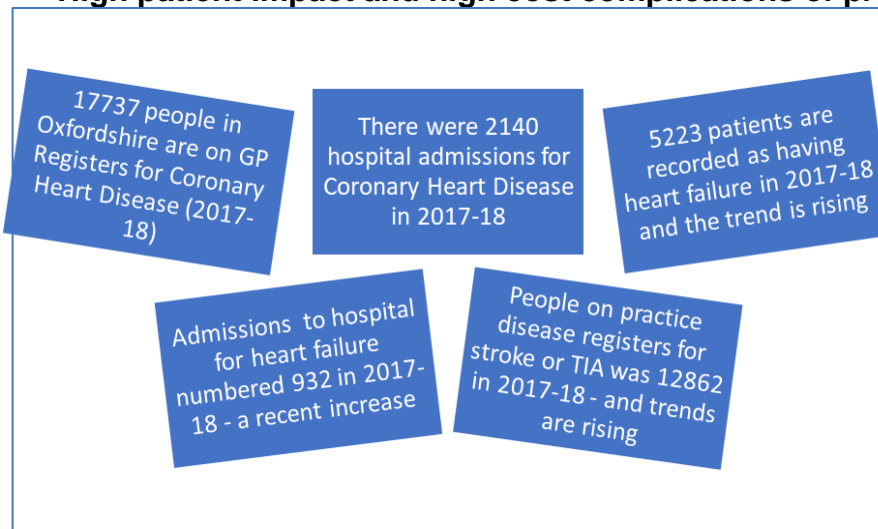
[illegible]

17737 people in Oxfordshire are on GP Registers for Coronary Heart Disease (2017-18)

There were 2140 hospital admissions for Coronary Heart Disease in 2017-18

5223 patients are recorded as having heart failure in 2017-18 and the trend is rising

Admissions to hospital for heart failure numbered 932 in 2017-18 - a recent increase

People on practice disease registers for stroke or TIA was 12862 in 2017-18 - and trends are rising